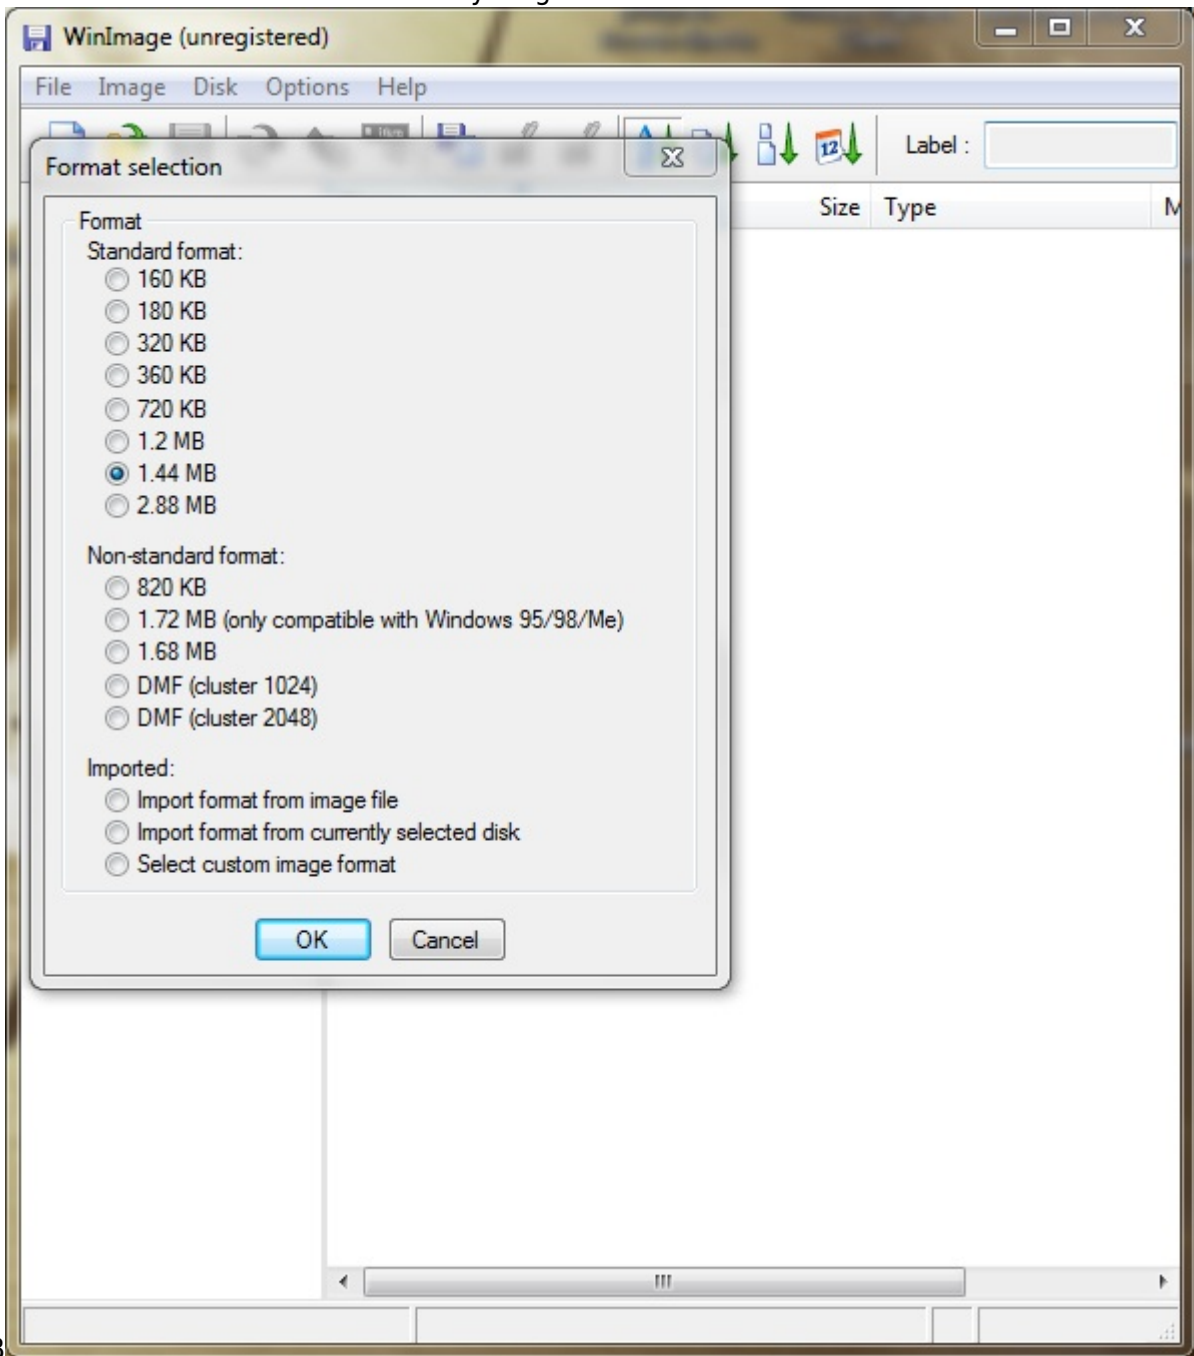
WinImage (unregistered)

File Image Disk Options Help

Label :

Size Type M

Format selection

Format

Standard format:

160 KB

180 KB

320 KB

360 KB

720 KB

1.2 MB

1.44 MB

2.88 MB

Non-standard format:

820 KB

1.72 MB (only compatible with Windows 95/98/Me)

1.68 MB

DMF (cluster 1024)

DMF (cluster 2048)

Imported:

Import format from image file

Import format from currently selected disk

Select custom image format

OK Cancel